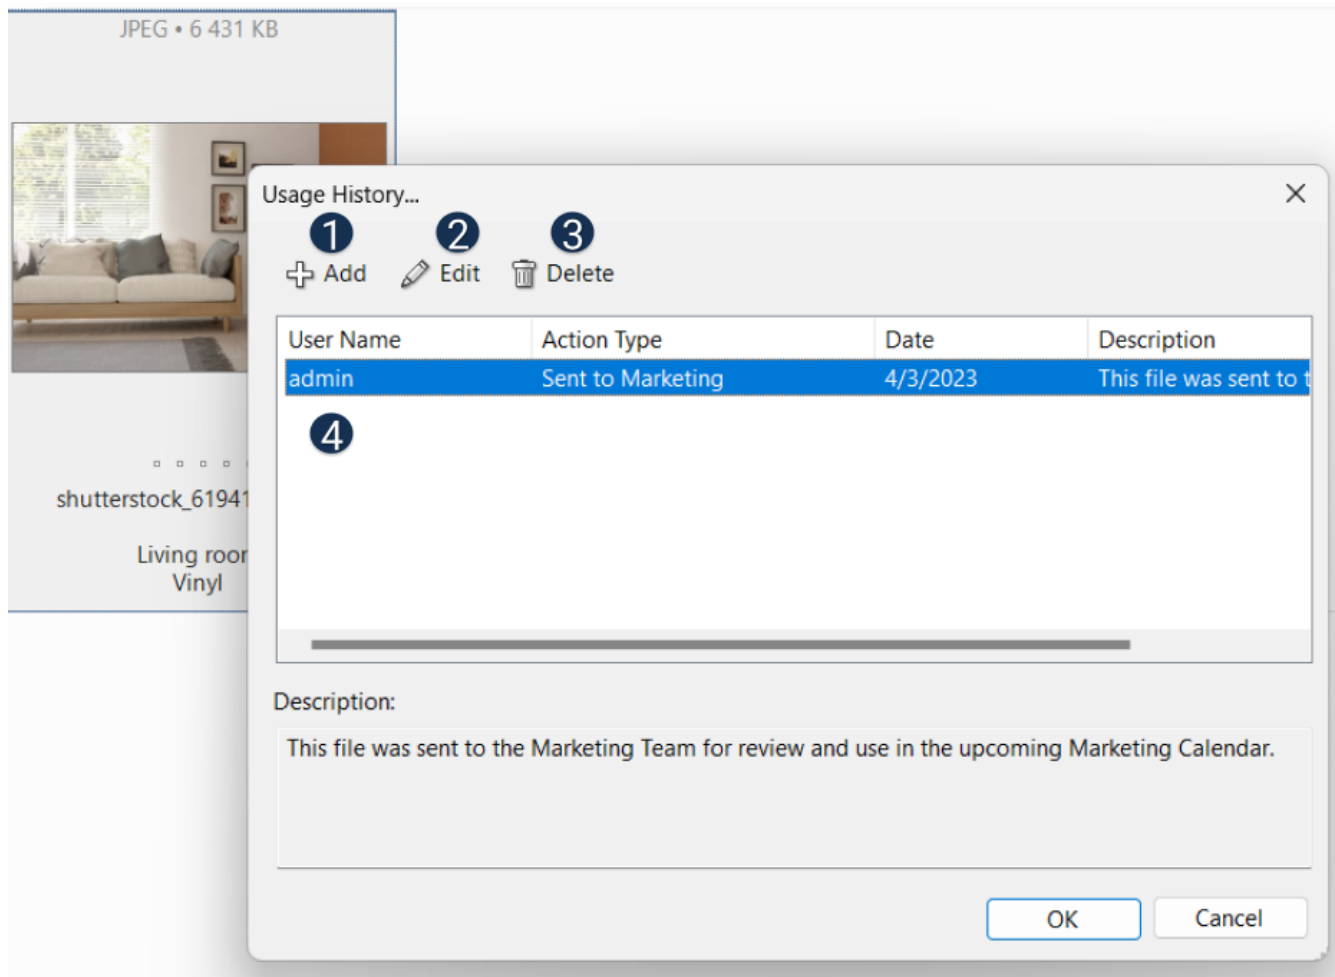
JPEG • 6 431 KB

shutterstock_61941

Living roor
Vinyl

Usage History...

1 Add
2 Edit
3 Delete

| User Name | Action Type | Date | Description |
|---|---|---|---|
| admin | Sent to Marketing | 4/3/2023 | This file was sent to t |

4

Description:

This file was sent to the Marketing Team for review and use in the upcoming Marketing Calendar.

OK
Cancel